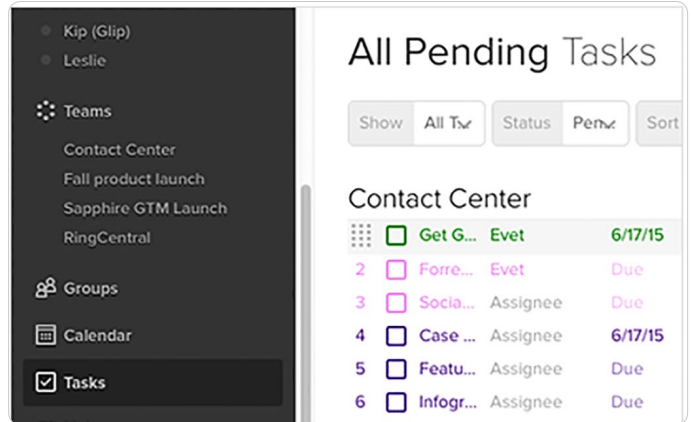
Kip (Glip)
Leslie

Teams
Contact Center
Fall product launch
Sapphire GTM Launch
RingCentral

Groups
Calendar
Tasks

All Pending Tasks

Show All T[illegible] Status Pen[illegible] Sort

Contact Center

| | Get G... | Evet | 6/17/15 |
|---|---|---|---|
| 2 | Forre... | Evet | Due |
| 3 | Socia... | Assignee | Due |
| 4 | Case ... | Assignee | 6/17/15 |
| 5 | Featu... | Assignee | Due |
| 6 | Infogr... | Assignee | Due |